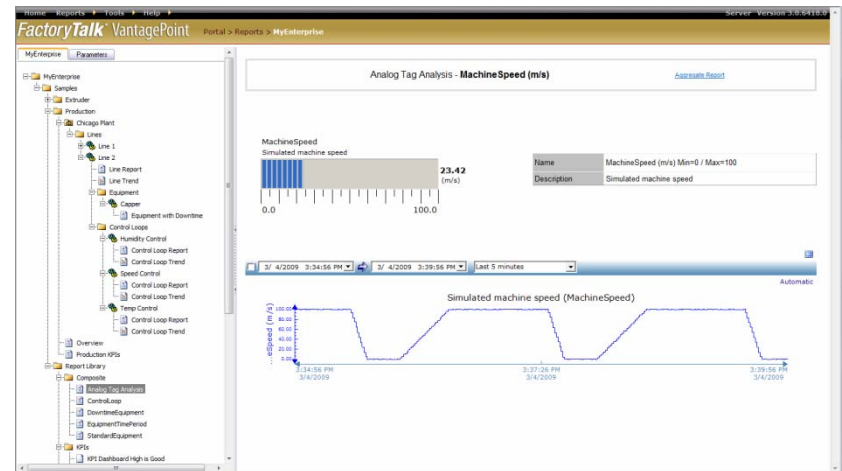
Home Reports ▸ Tools ▸ Help ▸ Server Version 3.0.5418.0

FactoryTalk VantagePoint Portal > Reports > MyEnterprise

MyEnterprise Parameters

MyEnterprise
Samples
Extruder
Production
Chicago Plant
Lines
Line 1
Line 2
Line Report
Line Trend
Equipment
Capper
Equipment with Downtime
Control Loops
Humidity Control
Control Loop Report
Control Loop Trend
Speed Control
Control Loop Report
Control Loop Trend
Temp Control
Control Loop Report
Control Loop Trend
Overview
Production KPIs
Report Library
Composite
Analog Tag Analysis
ControlLoop
DowntimeEquipment
EquipmentTimePeriod
StandardEquipment
KPIs
KPI Dashboard High is Good

Analog Tag Analysis - MachineSpeed (m/s)

Aggregate Report

MachineSpeed
Simulated machine speed

23.42
(m/s)

0.0 100.0

| Name | MachineSpeed (m/s) Min=0 / Max=100 |
|---|---|
| Description | Simulated machine speed |

3/ 4/2009 3:34:56 PM 3/ 4/2009 3:39:56 PM Last 5 minutes

Automatic

Simulated machine speed (MachineSpeed)

...eSpeed (m/s)

100.00
80.00
60.00
40.00
20.00
0.00

3:34:56 PM 3/4/2009
3:37:26 PM 3/4/2009
3:39:56 PM 3/4/2009